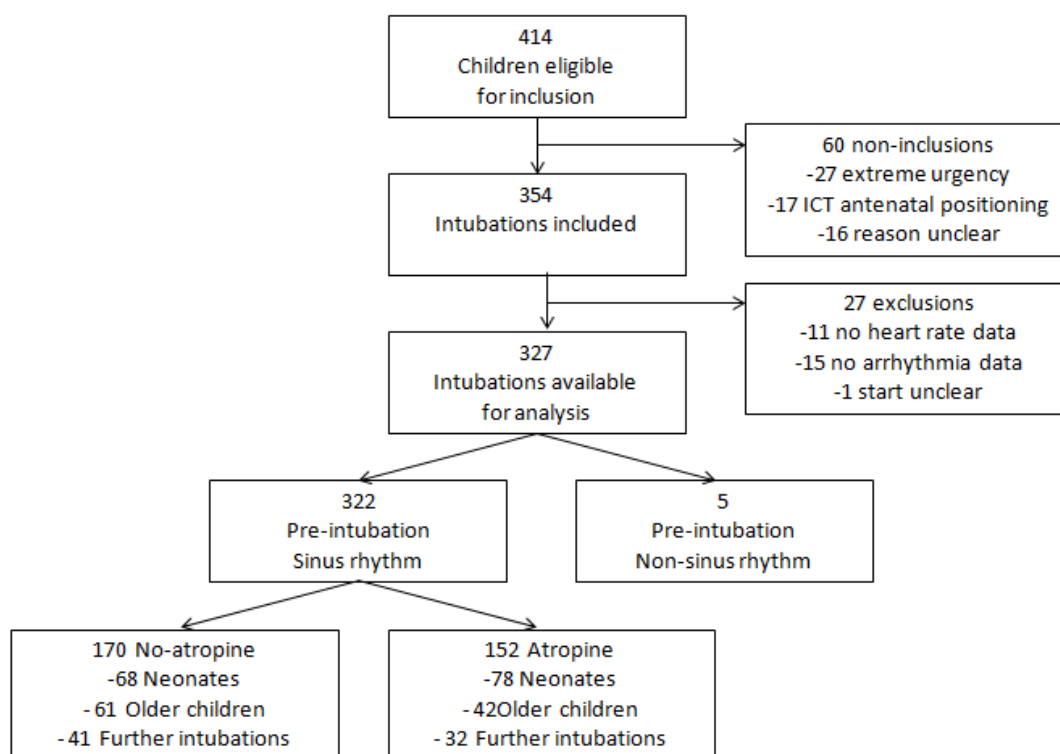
414
Children eligible
for inclusion

60 non-inclusions
-27 extreme urgency
-17 ICT antenatal positioning
-16 reason unclear

354
Intubations included

27 exclusions
-11 no heart rate data
-15 no arrhythmia data
-1 start unclear

327
Intubations available
for analysis

322
Pre-intubation
Sinus rhythm

5
Pre-intubation
Non-sinus rhythm

170 No-atropine
-68 Neonates
- 61 Older children
- 41 Further intubations

152 Atropine
-78 Neonates
- 42Older children
- 32 Further intubations